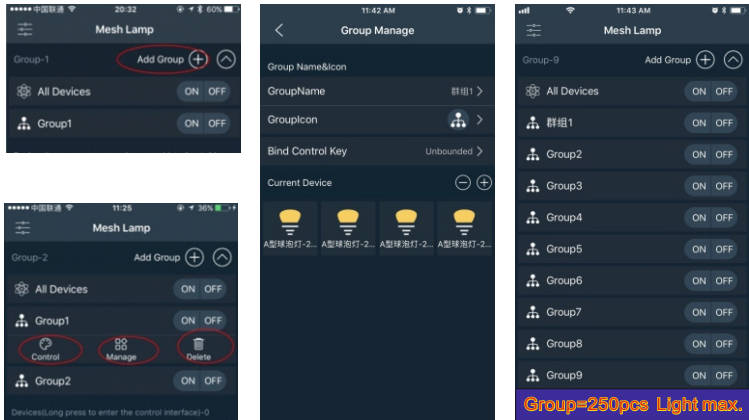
••••• 中国联通 20:32 60%

Mesh Lamp

Group-1 Add Group

All Devices ON OFF

Group1 ON OFF

••••• 中国联通 11:25 36%

Mesh Lamp

Group-2 Add Group

All Devices ON OFF

Group1 ON OFF

Control Manage Delete

Group2 ON OFF

Devices(Long press to enter the control interface)-0

11:42 AM

Group Manage

Group Name&Icon

GroupName 群组1

GroupIcon

Bind Control Key Unbounded

Current Device

A型球泡灯-2... A型球泡灯-2... A型球泡灯-2... A型球泡灯-2...

11:43 AM

Mesh Lamp

Group-9 Add Group

All Devices ON OFF

群组1 ON OFF

Group2 ON OFF

Group3 ON OFF

Group4 ON OFF

Group5 ON OFF

Group6 ON OFF

Group7 ON OFF

Group8 ON OFF

Group9 ON OFF

Group=250pcs Light max.